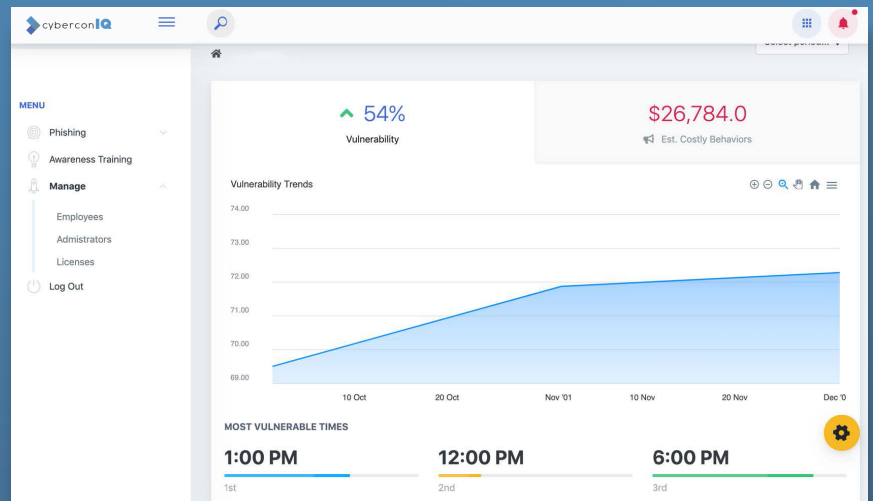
cyberconIQ

Select period... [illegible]

MENU

Phishing

Awareness Training

Manage

Employees

Admistrators

Licenses

Log Out

54%

Vulnerability

$26,784.0

Est. Costly Behaviors

Vulnerability Trends

74.00

73.00

72.00

71.00

70.00

69.00

10 Oct

20 Oct

Nov '01

10 Nov

20 Nov

Dec '0

MOST VULNERABLE TIMES

1:00 PM

1st

12:00 PM

2nd

6:00 PM

3rd